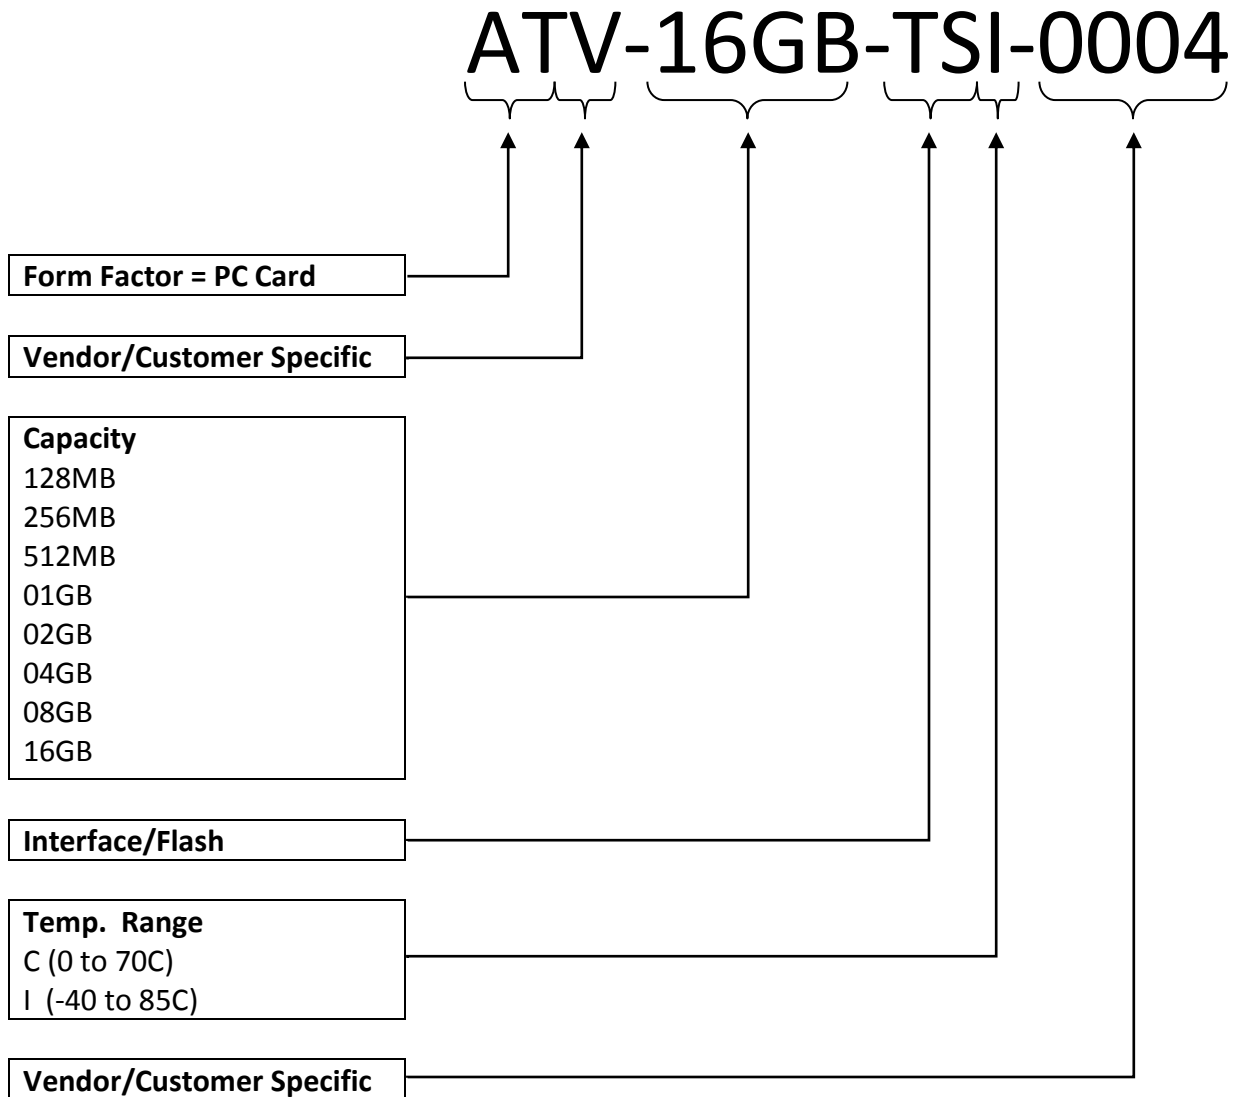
ATV-16GB-TSI-0004

Form Factor = PC Card

Vendor/Customer Specific

Capacity
128MB
256MB
512MB
01GB
02GB
04GB
08GB
16GB

Interface/Flash

Temp. Range
C (0 to 70C)
I (-40 to 85C)

Vendor/Customer Specific